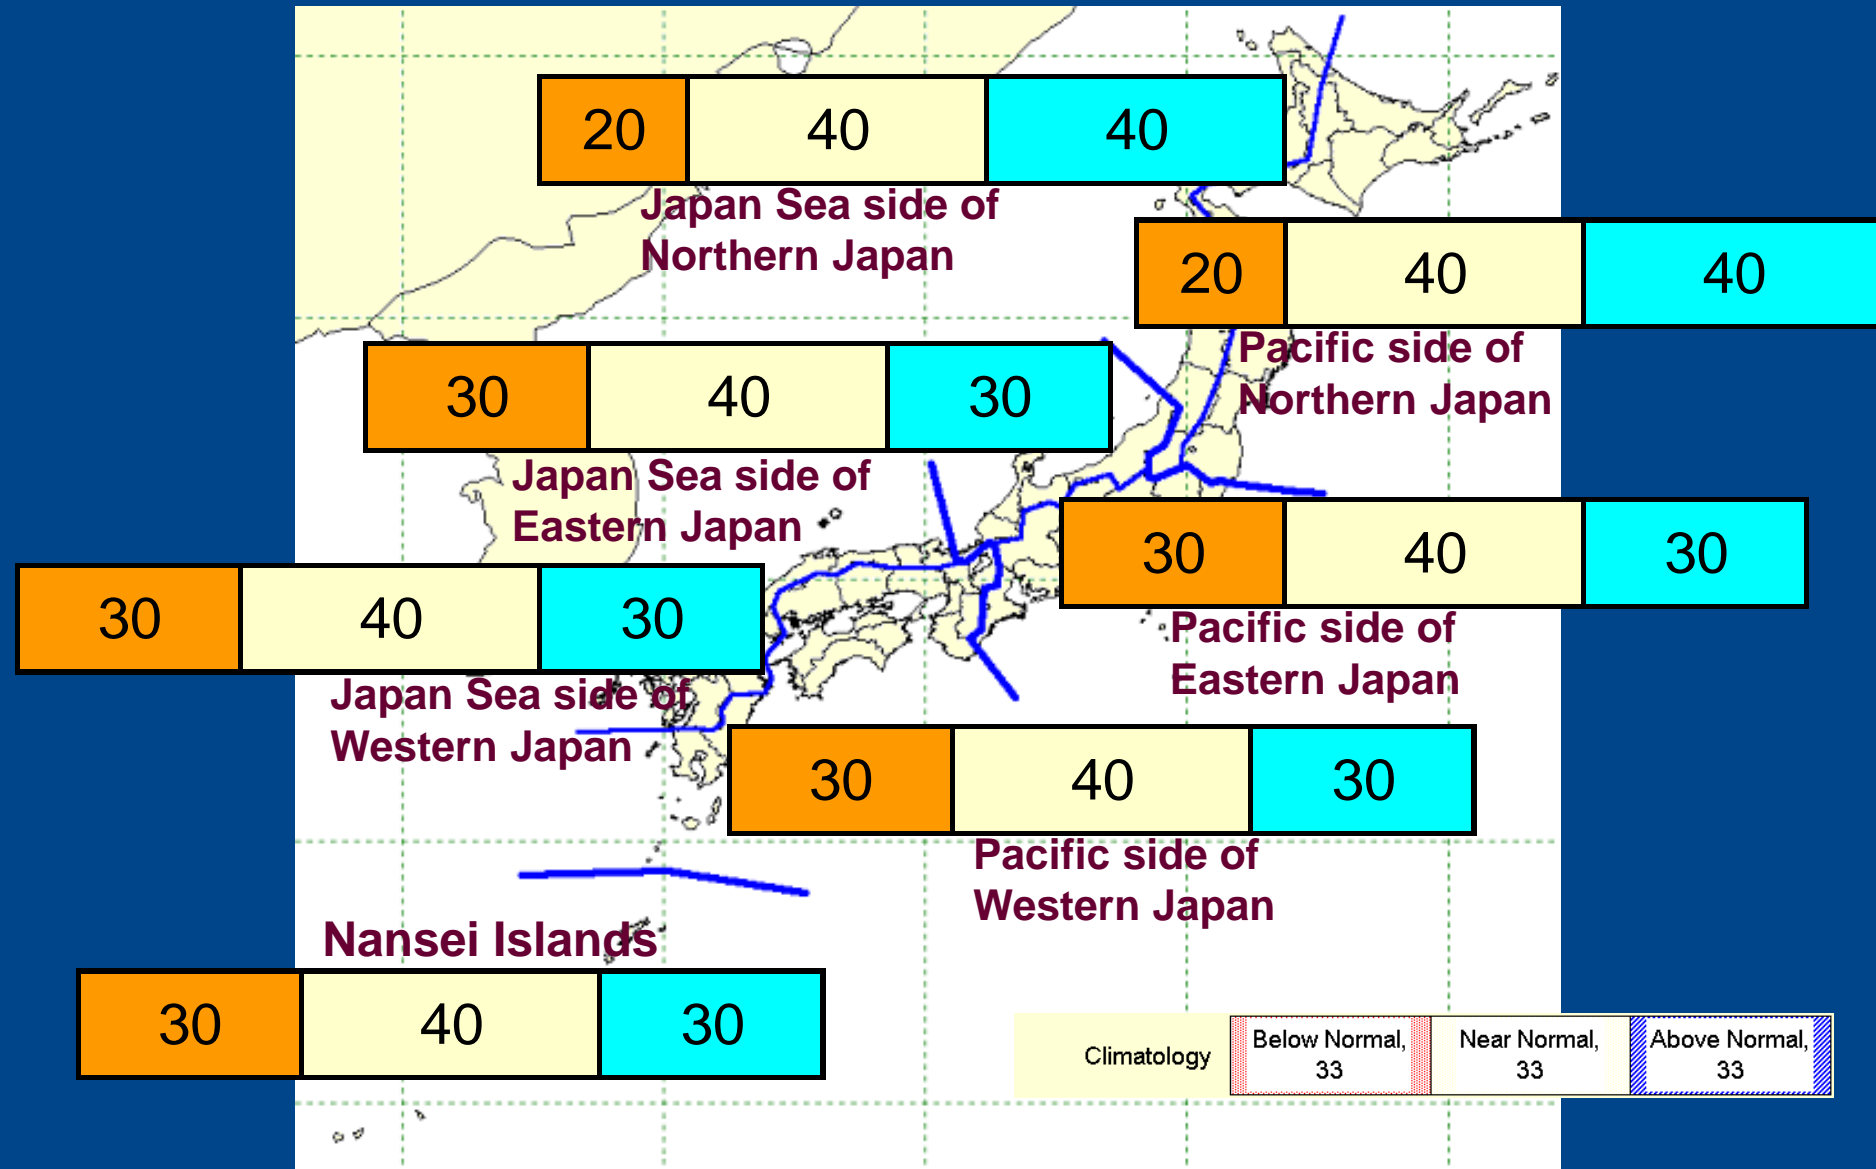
| 20 | 40 | 40 |
|---|---|---|

Japan Sea side of Northern Japan

| 20 | 40 | 40 |
|---|---|---|

Pacific side of Northern Japan

| 30 | 40 | 30 |
|---|---|---|

Japan Sea side of Eastern Japan

| 30 | 40 | 30 |
|---|---|---|

Pacific side of Eastern Japan

| 30 | 40 | 30 |
|---|---|---|

Japan Sea side of Western Japan

| 30 | 40 | 30 |
|---|---|---|

Pacific side of Western Japan

Nansei Islands

| 30 | 40 | 30 |
|---|---|---|

| Climatology | Below Normal, 33 | Near Normal, 33 | Above Normal, 33 |
|---|---|---|---|